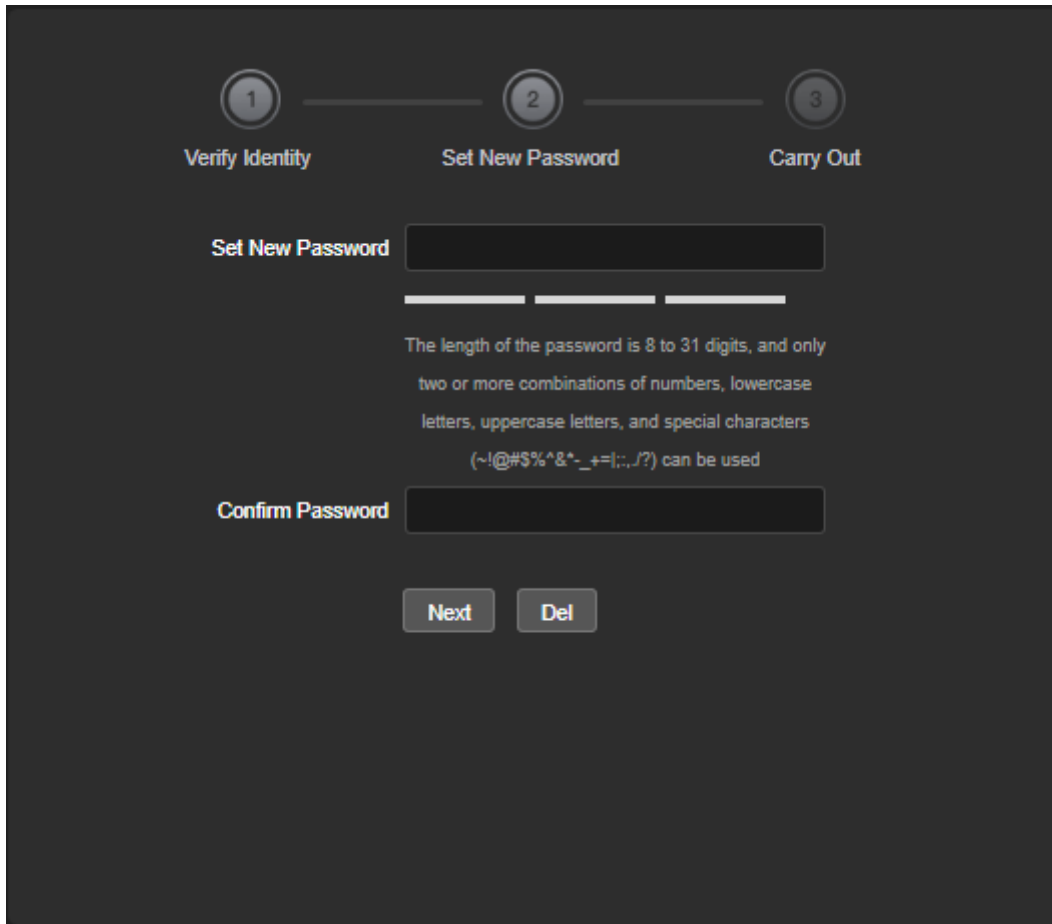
1
Verify Identity

2
Set New Password

3
Carry Out

Set New Password

The length of the password is 8 to 31 digits, and only two or more combinations of numbers, lowercase letters, uppercase letters, and special characters (~!@#$%^&*-_+=|;:,./?) can be used

Confirm Password

Next Del